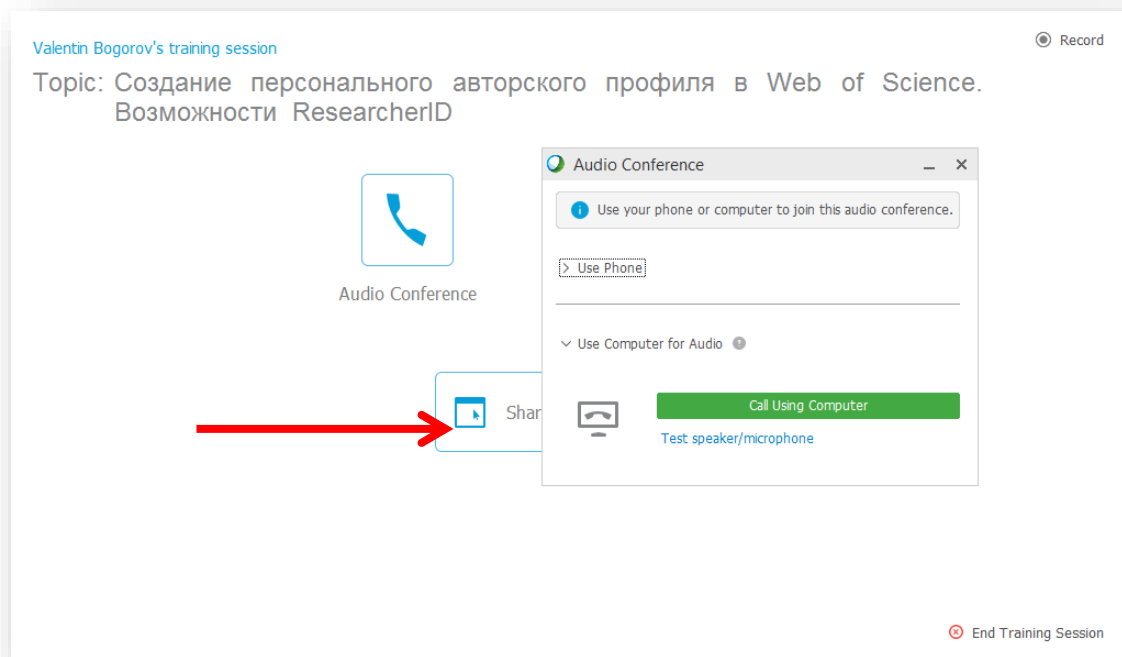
Valentin Bogorov's training session

Record

Topic: Создание персонального авторского профиля в Web of Science. Возможности ResearcherID

Audio Conference

Shar

Audio Conference

Use your phone or computer to join this audio conference.

Use Phone

Use Computer for Audio

Call Using Computer

Test speaker/microphone

End Training Session